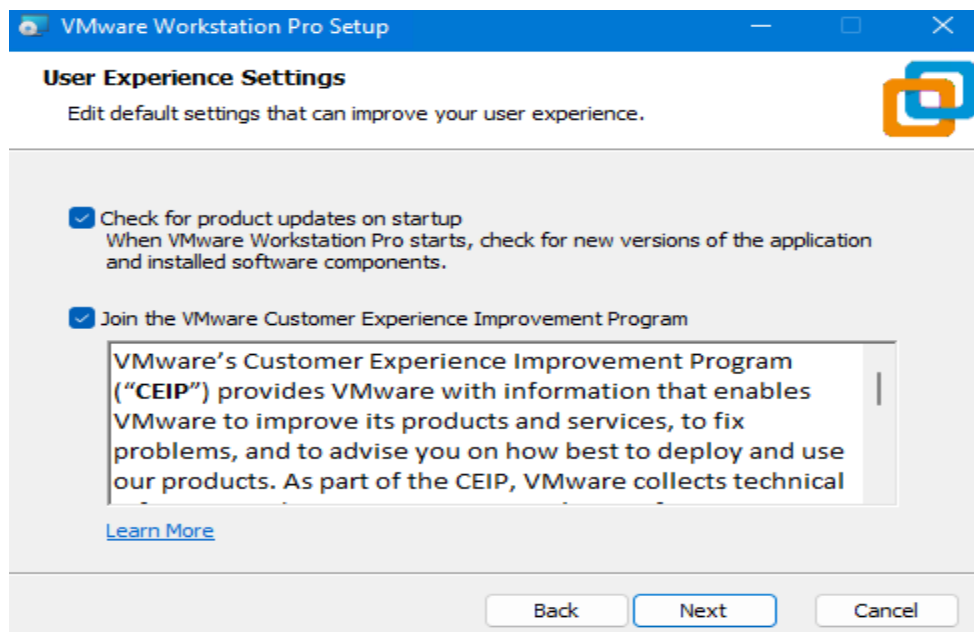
VMware Workstation Pro Setup

User Experience Settings

Edit default settings that can improve your user experience.

Check for product updates on startup
When VMware Workstation Pro starts, check for new versions of the application and installed software components.

Join the VMware Customer Experience Improvement Program

VMware's Customer Experience Improvement Program ("CEIP") provides VMware with information that enables VMware to improve its products and services, to fix problems, and to advise you on how best to deploy and use our products. As part of the CEIP, VMware collects technical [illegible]

Learn More

Back Next Cancel